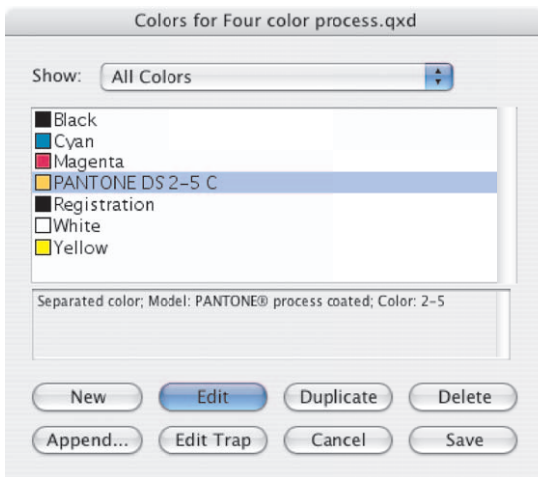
Colors for Four color process.qxd

Show: All Colors

Black
Cyan
Magenta
PANTONE DS 2-5 C
Registration
White
Yellow

Separated color; Model: PANTONE® process coated; Color: 2-5

New
Edit
Duplicate
Delete
Append...
Edit Trap
Cancel
Save